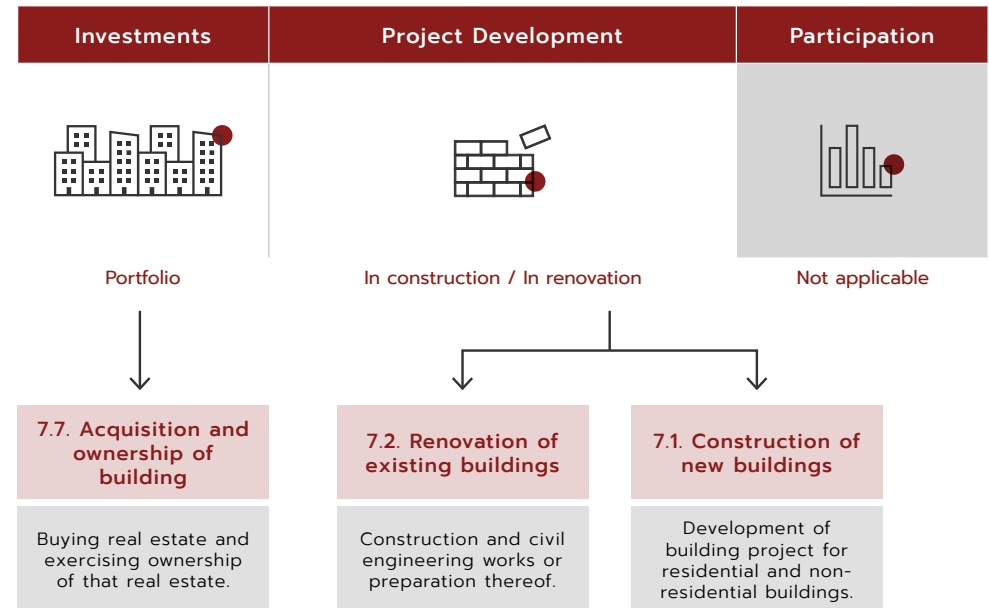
Investments

Project Development

Participation

Portfolio

In construction / In renovation

Not applicable

7.7. Acquisition and ownership of building

Buying real estate and exercising ownership of that real estate.

7.2. Renovation of existing buildings

Construction and civil engineering works or preparation thereof.

7.1. Construction of new buildings

Development of building project for residential and non-residential buildings.